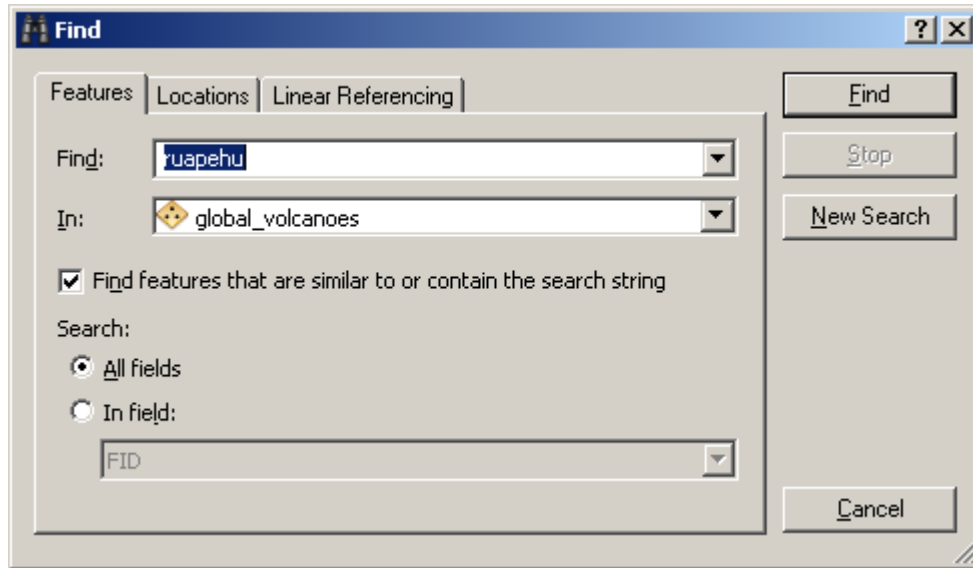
Find

?

Features | Locations | Linear Referencing

Find: ruapehu

In: global_volcanoes

Find features that are similar to or contain the search string

Search:

All fields

In field:

FID

Find

Stop

New Search

Cancel